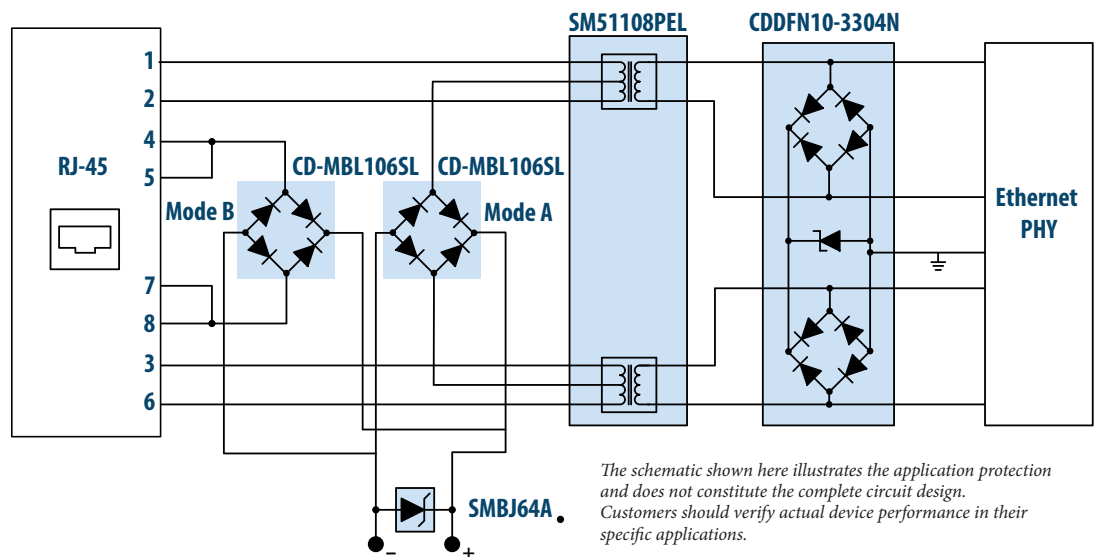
SM51108PEL

CDDFN10-3304N

1

2

4

5

RJ-45

CD-MBL106SL

CD-MBL106SL

Mode B

Mode A

Ethernet PHY

7

8

3

6

SMBJ64A

−

+

The schematic shown here illustrates the application protection and does not constitute the complete circuit design. Customers should verify actual device performance in their specific applications.